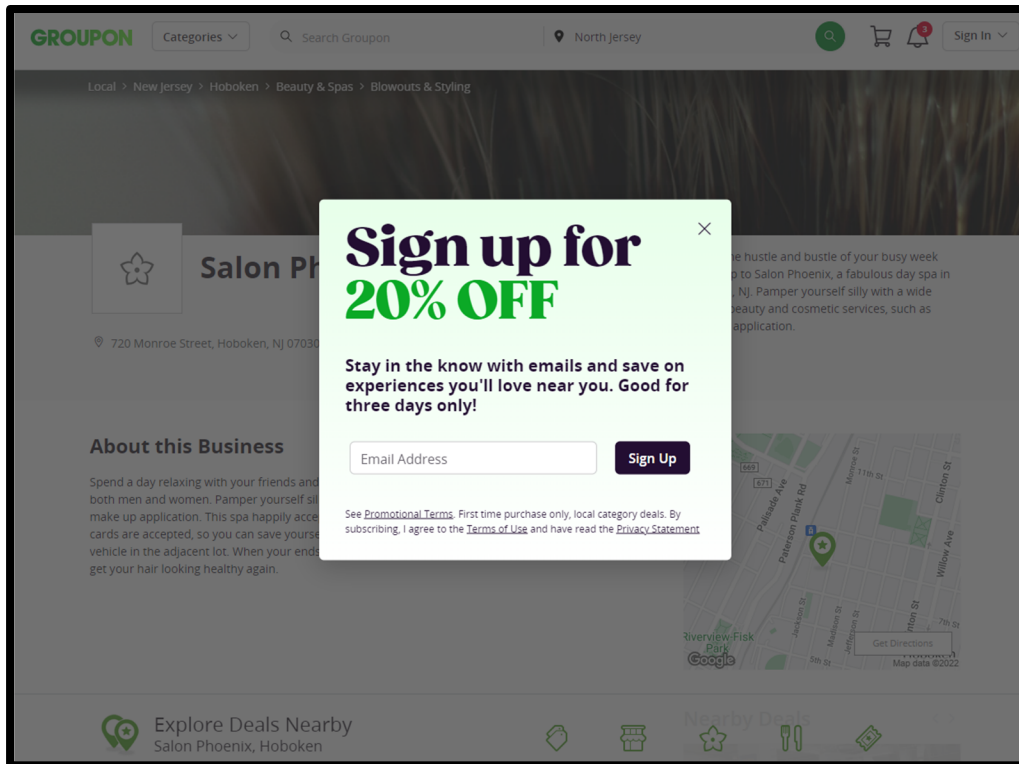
GROUPON Categories Search Groupon North Jersey 3 Sign In

Local > New Jersey > Hoboken > Beauty & Spas > Blowouts & Styling

Salon Ph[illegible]

720 Monroe Street, Hoboken, NJ 07030

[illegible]e hustle and bustle of your busy week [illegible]p to Salon Phoenix, a fabulous day spa in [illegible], NJ. Pamper yourself silly with a wide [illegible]beauty and cosmetic services, such as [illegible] application.

About this Business

Spend a day relaxing with your friends and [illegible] both men and women. Pamper yourself sil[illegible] make up application. This spa happily acce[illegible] cards are accepted, so you can save yourse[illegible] vehicle in the adjacent lot. When your ends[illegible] get your hair looking healthy again.

Sign up for
20% OFF

Stay in the know with emails and save on experiences you'll love near you. Good for three days only!

Email Address

Sign Up

See Promotional Terms. First time purchase only, local category deals. By subscribing, I agree to the Terms of Use and have read the Privacy Statement

669
671
Palisade Ave
Paterson Plank Rd
Monroe St
11th St
Clinton St
Willow Ave
Jackson St
Madison St
Jefferson St
Monroe St
7th St
5th St
Riverview-Fisk Park
Get Directions
Google
Map data ©2022

Explore Deals Nearby
Salon Phoenix, Hoboken

Nearby Deals